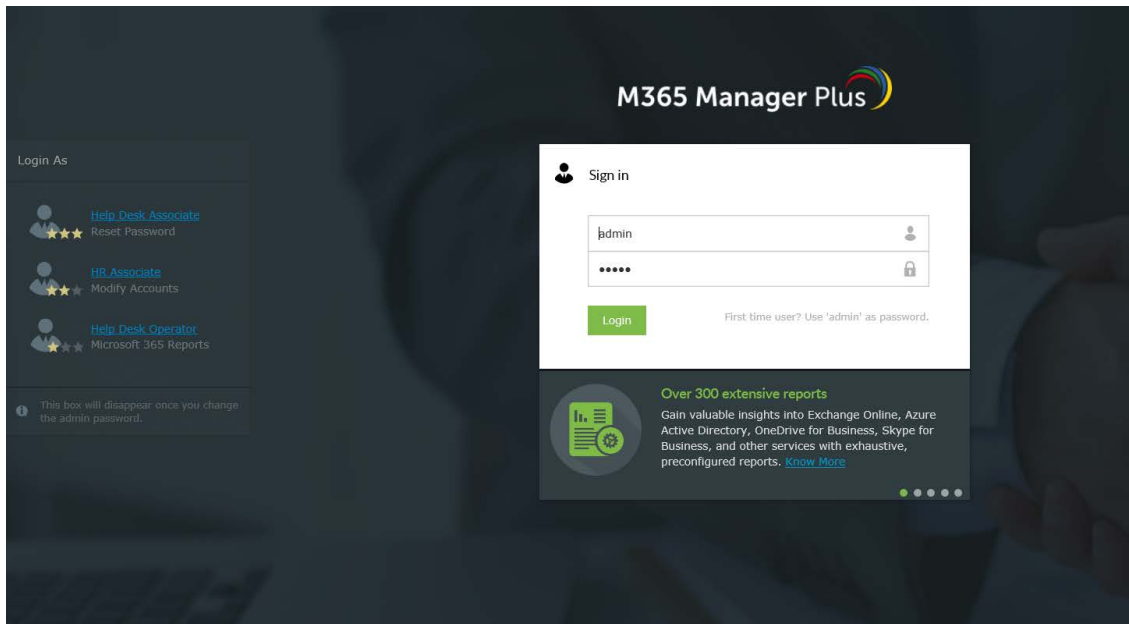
M365 Manager Plus

Login As

Help Desk Associate
Reset Password

HR Associate
Modify Accounts

Help Desk Operator
Microsoft 365 Reports

This box will disappear once you change the admin password.

Sign in

admin

•••••

Login

First time user? Use 'admin' as password.

Over 300 extensive reports

Gain valuable insights into Exchange Online, Azure Active Directory, OneDrive for Business, Skype for Business, and other services with exhaustive, preconfigured reports. Know More